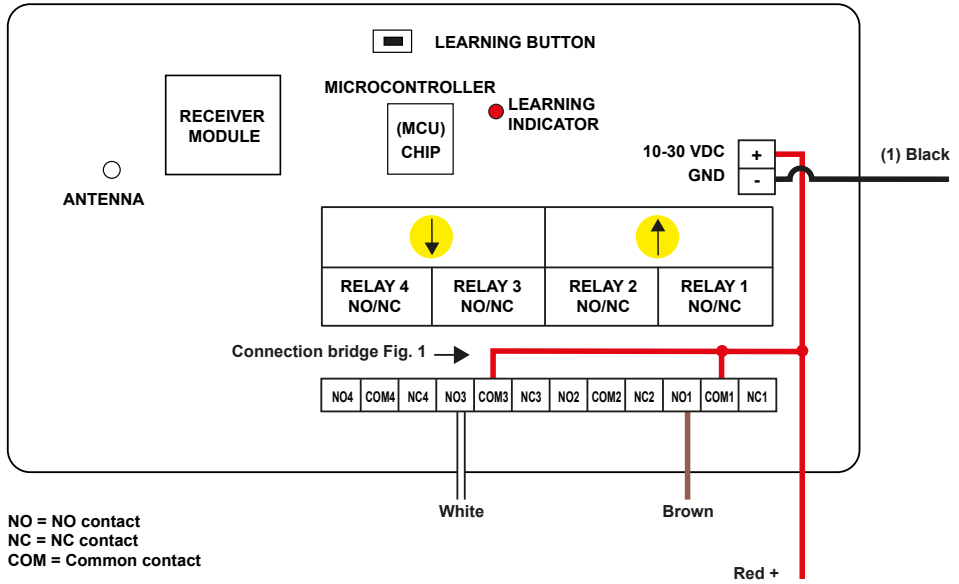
LEARNING BUTTON

MICROCONTROLLER

LEARNING INDICATOR

RECEIVER MODULE

(MCU) CHIP

ANTENNA

10-30 VDC

GND

+

-

(1) Black

| RELAY 4 NO/NC | RELAY 3 NO/NC | RELAY 2 NO/NC | RELAY 1 NO/NC |
|---|---|---|---|

Connection bridge Fig. 1

| NO4 | COM4 | NC4 | NO3 | COM3 | NC3 | NO2 | COM2 | NC2 | NO1 | COM1 | NC1 |
|---|---|---|---|---|---|---|---|---|---|---|---|

White

Brown

NO = NO contact
NC = NC contact
COM = Common contact

Red +